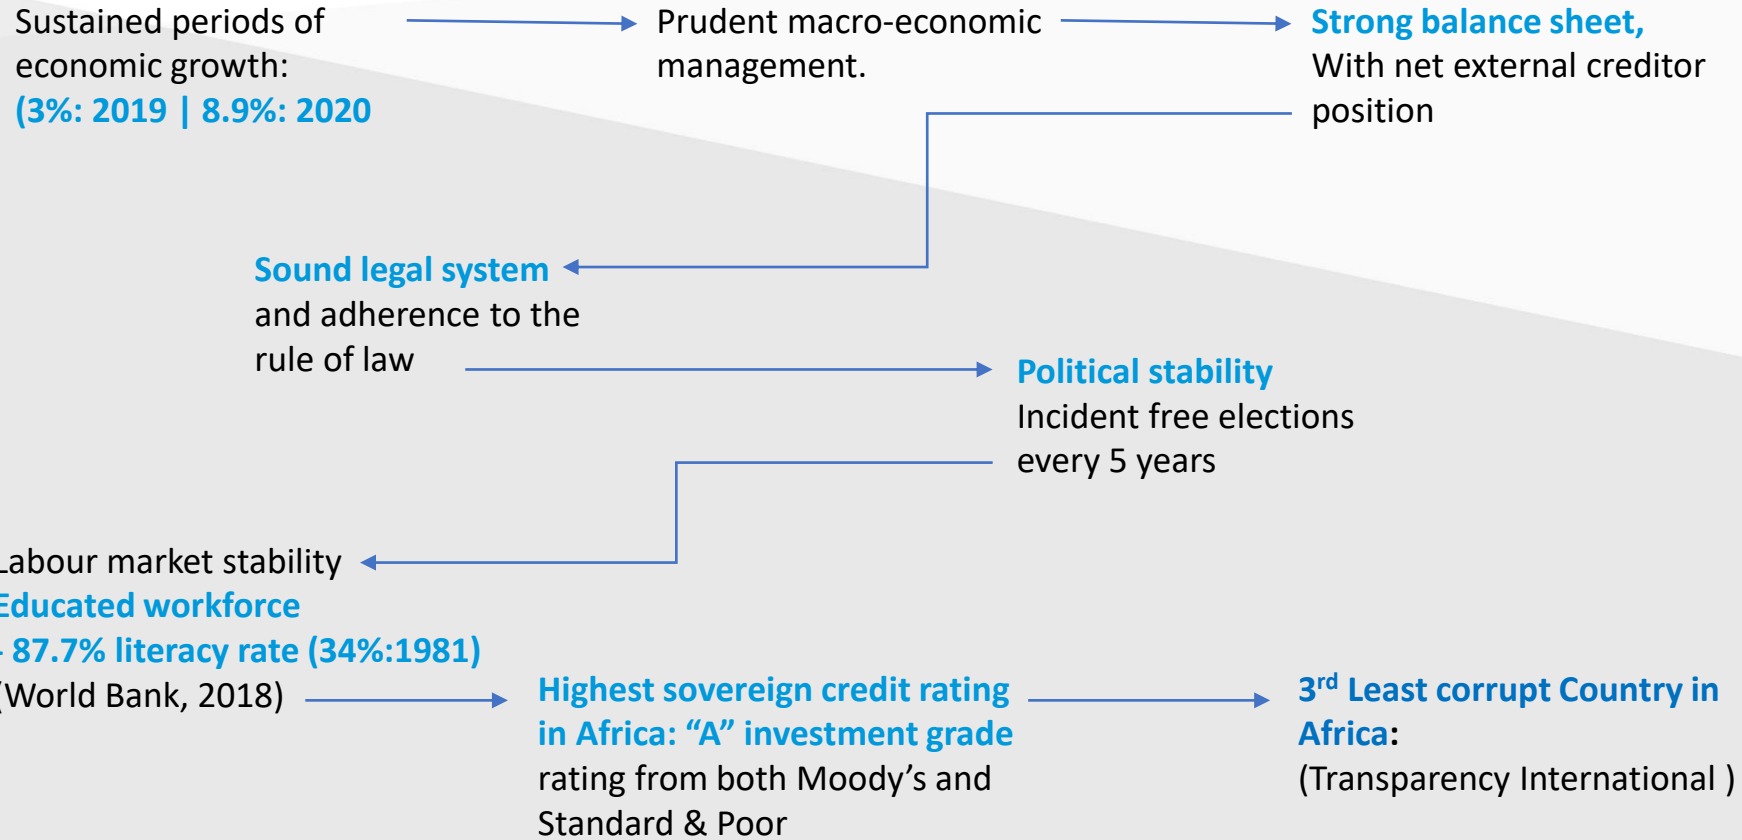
Sustained periods of economic growth:
(3%: 2019 | 8.9%: 2020

Prudent macro-economic management.

Strong balance sheet,
With net external creditor position

Sound legal system
and adherence to the rule of law

Political stability
Incident free elections every 5 years

Labour market stability
Educated workforce
- 87.7% literacy rate (34%:1981)
(World Bank, 2018)

Highest sovereign credit rating in Africa: “A” investment grade
rating from both Moody’s and Standard & Poor

3$^{rd}$ Least corrupt Country in Africa:
(Transparency International )